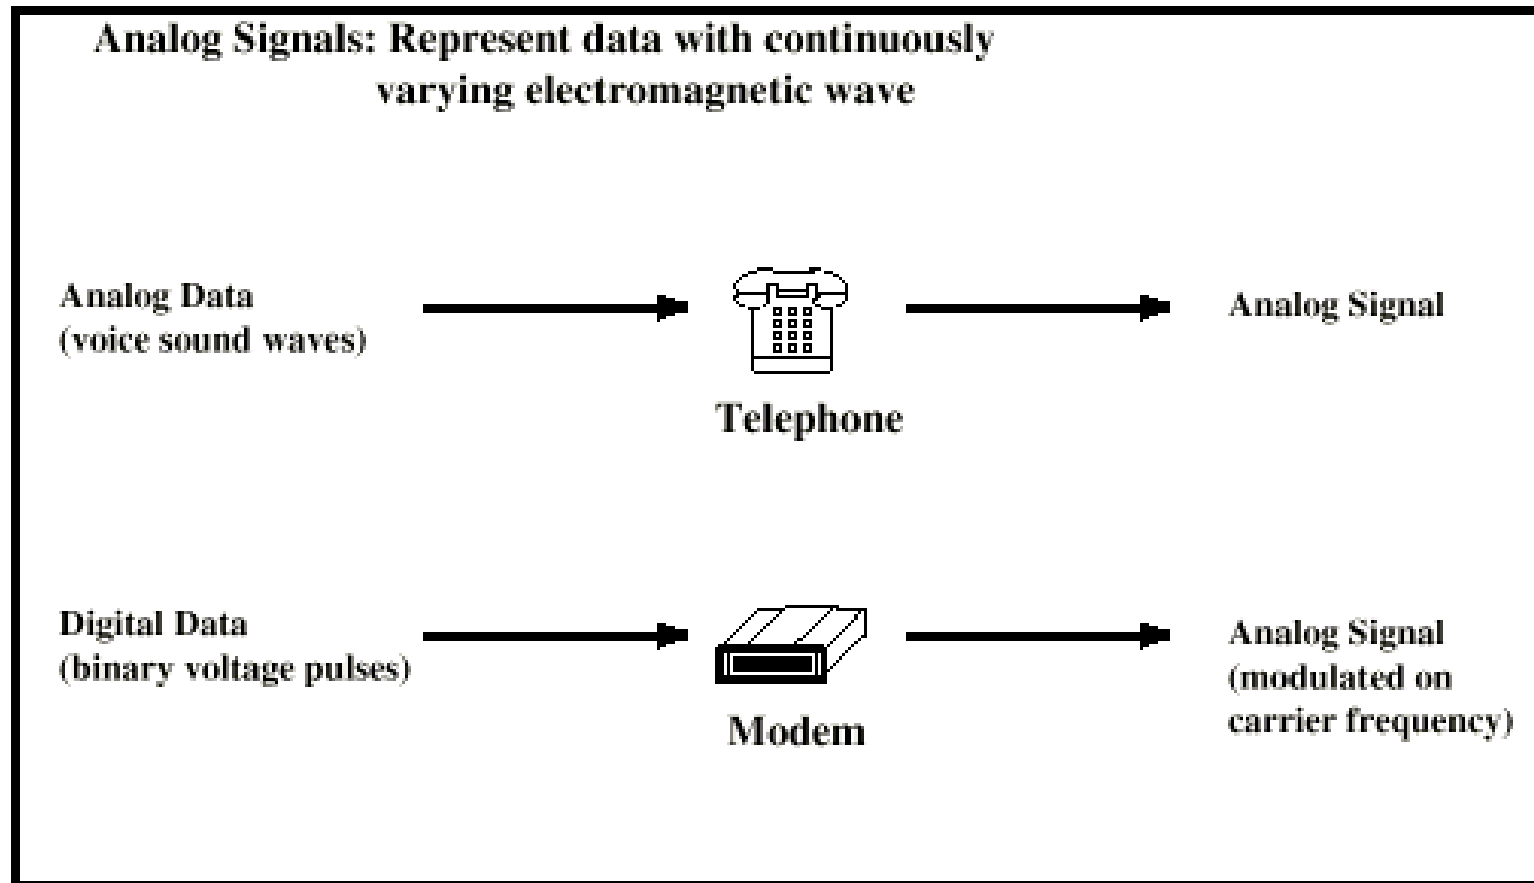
Analog Signals: Represent data with continuously varying electromagnetic wave

Analog Data
(voice sound waves)

Telephone

Analog Signal

Digital Data
(binary voltage pulses)

Modem

Analog Signal
(modulated on carrier frequency)